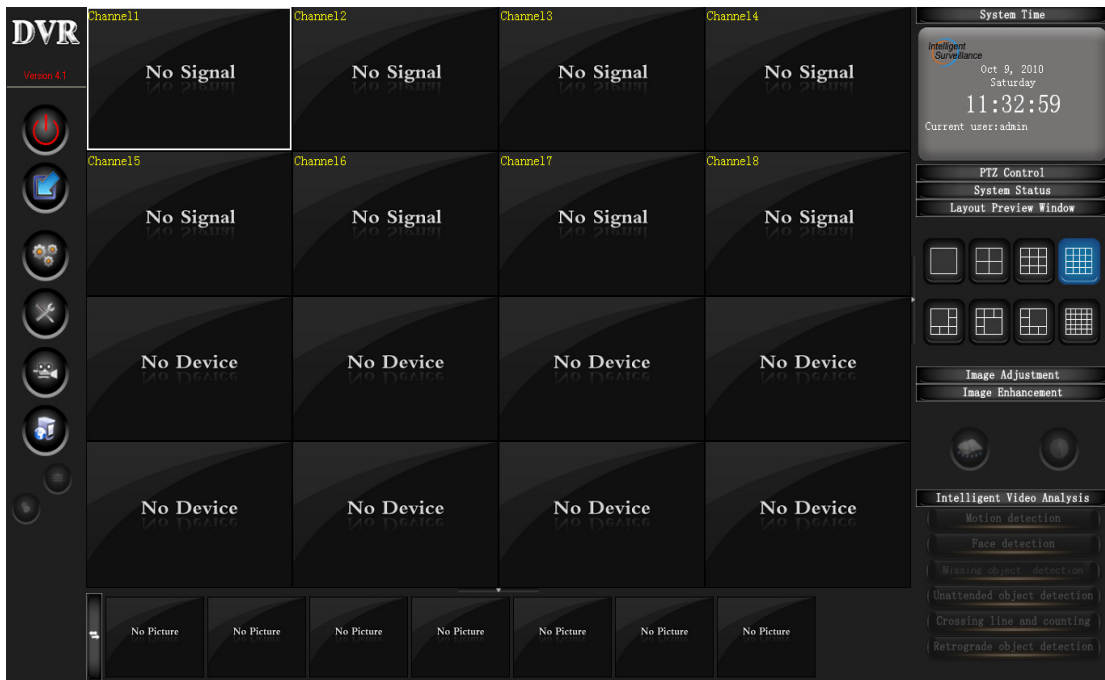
DVR

Version 4.1

Channel1
No Signal

Channel2
No Signal

Channel3
No Signal

Channel4
No Signal

Channel5
No Signal

Channel6
No Signal

Channel7
No Signal

Channel8
No Signal

No Device

No Device

No Device

No Device

No Device

No Device

No Device

No Device

No Picture

No Picture

No Picture

No Picture

No Picture

No Picture

No Picture

System Time

Intelligent Surveillance

Oct 9, 2010
Saturday
11:32:59
Current user:admin

PTZ Control

System Status

Layout Preview Window

Image Adjustment

Image Enhancement

Intelligent Video Analysis

Motion detection

Face detection

Missing object detection

Unattended object detection

Crossing line and counting

Retrograde object detection